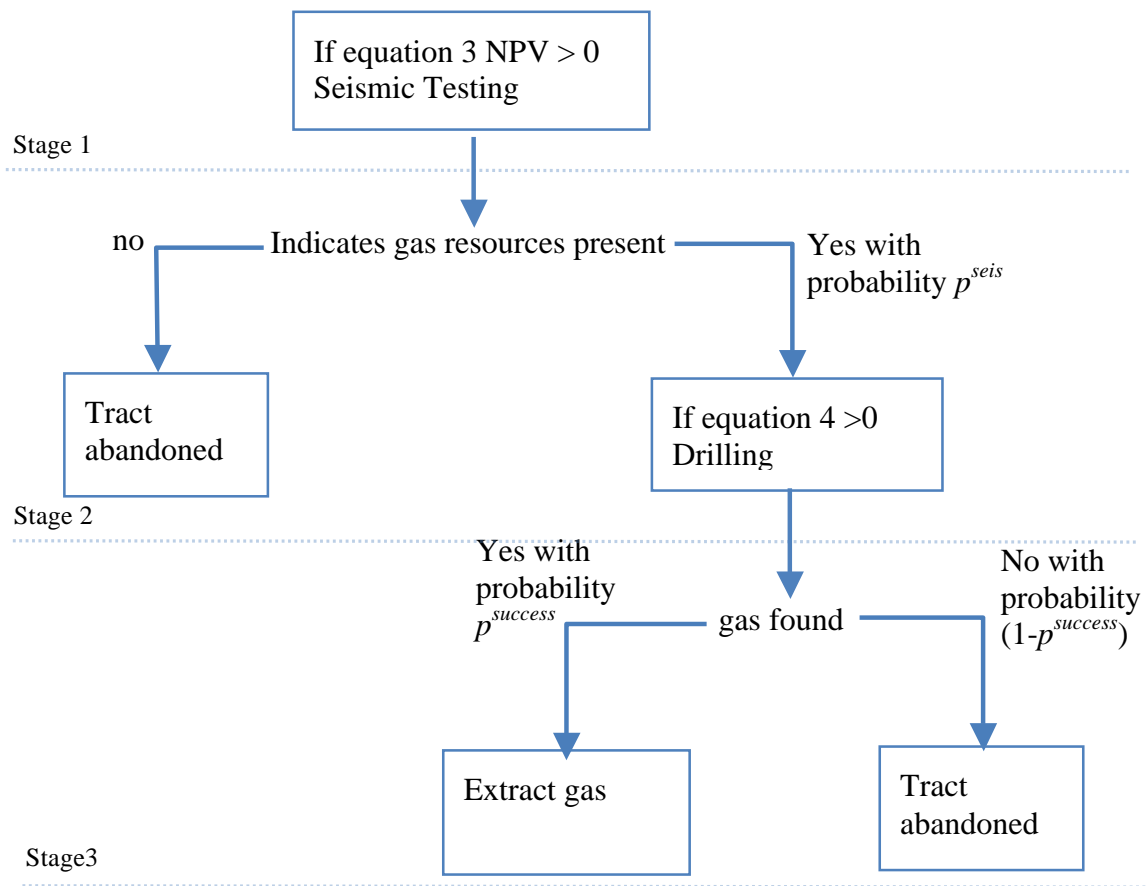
If equation 3 NPV > 0
Seismic Testing

Stage 1

no

Indicates gas resources present

Yes with probability $p^{seis}$

Tract abandoned

If equation 4 >0
Drilling

Stage 2

Yes with probability $p^{success}$

gas found

No with probability $(1-p^{success})$

Extract gas

Tract abandoned

Stage3